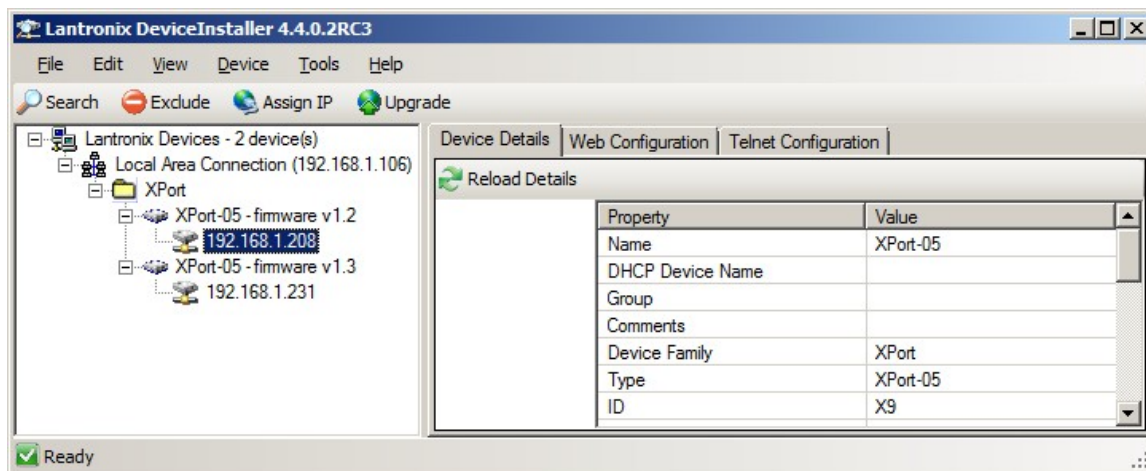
Lantronix DeviceInstaller 4.4.0.2RC3

File Edit View Device Tools Help

Search Exclude Assign IP Upgrade

Lantronix Devices - 2 device(s)
Local Area Connection (192.168.1.106)
XPort
XPort-05 - firmware v1.2
192.168.1.208
XPort-05 - firmware v1.3
192.168.1.231

Device Details | Web Configuration | Telnet Configuration

Reload Details

| Property | Value |
|---|---|
| Name | XPort-05 |
| DHCP Device Name | |
| Group | |
| Comments | |
| Device Family | XPort |
| Type | XPort-05 |
| ID | X9 |

Ready